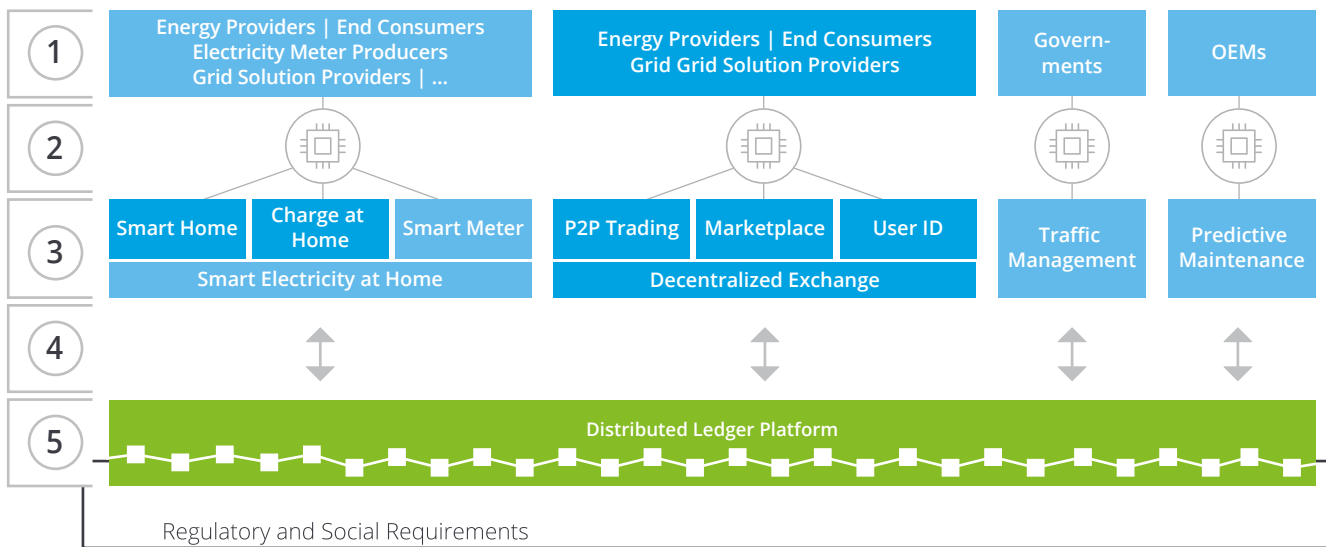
1

Energy Providers | End Consumers
Electricity Meter Producers
Grid Solution Providers | ...

Energy Providers | End Consumers
Grid Grid Solution Providers

Govern-ments

OEMs

2

3

Smart Home

Charge at Home

Smart Meter

Smart Electricity at Home

P2P Trading

Marketplace

User ID

Decentralized Exchange

Traffic Management

Predictive Maintenance

4

5

Distributed Ledger Platform

Regulatory and Social Requirements